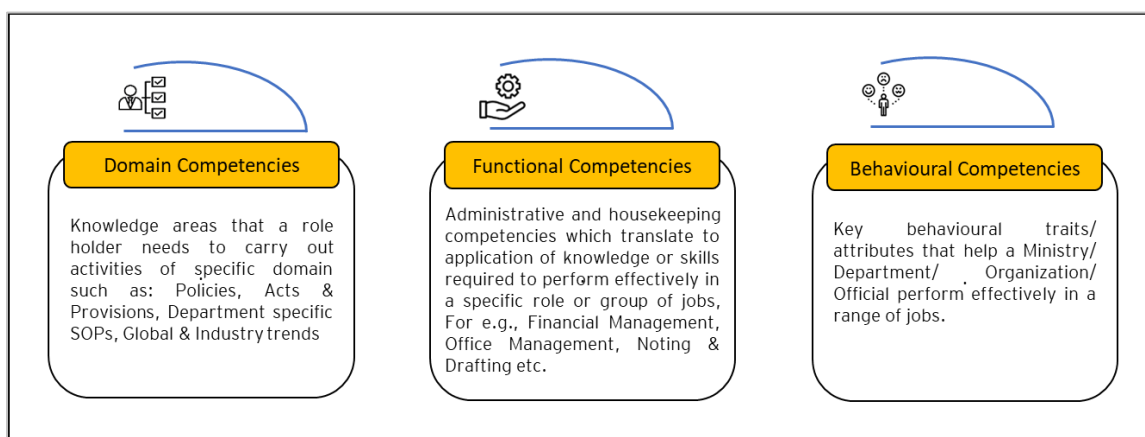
Domain Competencies

Knowledge areas that a role holder needs to carry out activities of specific domain such as: Policies, Acts & Provisions, Department specific SOPs, Global & Industry trends

Functional Competencies

Administrative and housekeeping competencies which translate to application of knowledge or skills required to perform effectively in a specific role or group of jobs, For e.g., Financial Management, Office Management, Noting & Drafting etc.

Behavioural Competencies

Key behavioural traits/ attributes that help a Ministry/ Department/ Organization/ Official perform effectively in a range of jobs.